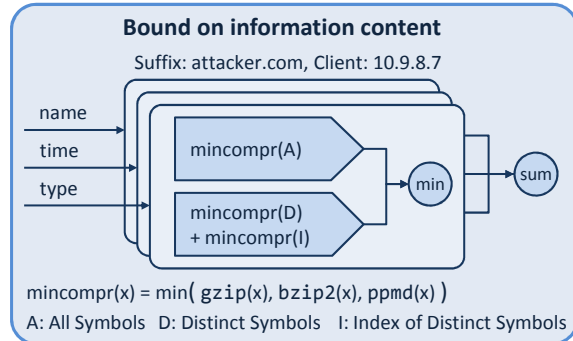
Bound on information content

Suffix: attacker.com, Client: 10.9.8.7

name

time

type

mincompr(A)

mincompr(D)
+ mincompr(I)

min

sum

mincompr(x) = min( gzip(x), bzip2(x), ppmd(x) )

A: All Symbols D: Distinct Symbols I: Index of Distinct Symbols